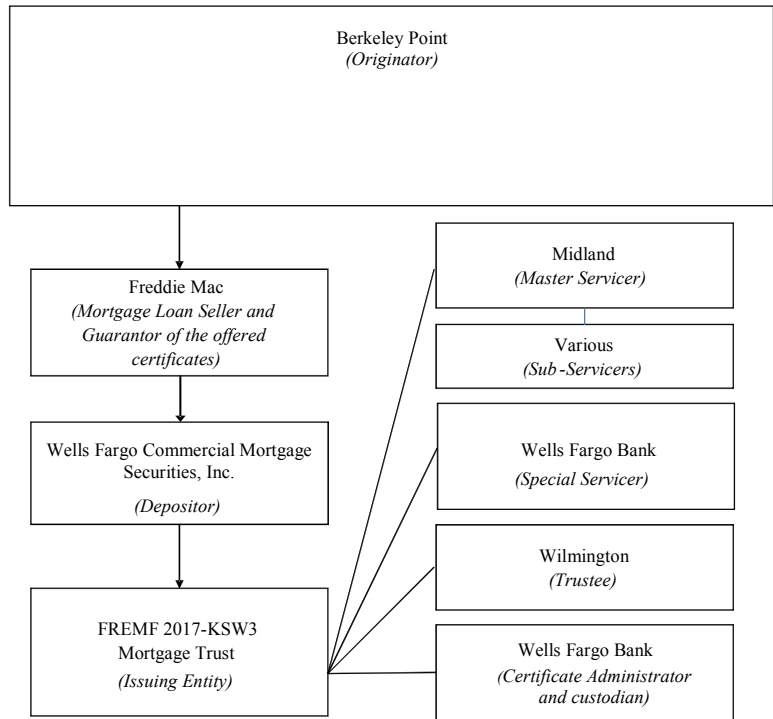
Berkeley Point
(Originator)

Freddie Mac
(Mortgage Loan Seller and Guarantor of the offered certificates)

Wells Fargo Commercial Mortgage Securities, Inc.
(Depositor)

FREMF 2017-KSW3 Mortgage Trust
(Issuing Entity)

Midland
(Master Servicer)

Various
(Sub-Servicers)

Wells Fargo Bank
(Special Servicer)

Wilmington
(Trustee)

Wells Fargo Bank
(Certificate Administrator and custodian)